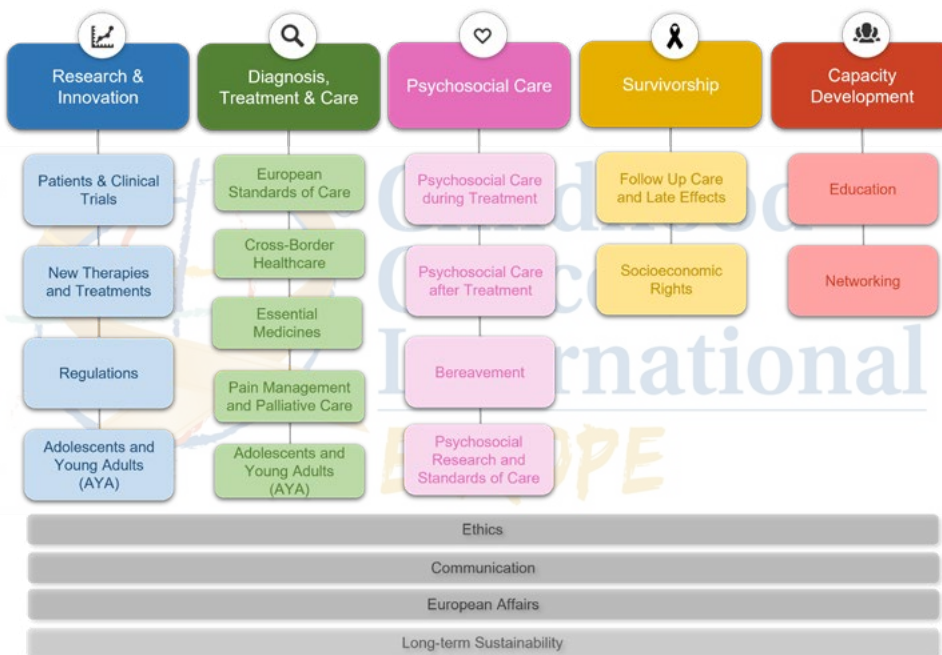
Research & Innovation

Patients & Clinical Trials

New Therapies and Treatments

Regulations

Adolescents and Young Adults (AYA)

Diagnosis, Treatment & Care

European Standards of Care

Cross-Border Healthcare

Essential Medicines

Pain Management and Palliative Care

Adolescents and Young Adults (AYA)

Psychosocial Care

Psychosocial Care during Treatment

Psychosocial Care after Treatment

Bereavement

Psychosocial Research and Standards of Care

Survivorship

Follow Up Care and Late Effects

Socioeconomic Rights

Capacity Development

Education

Networking

Childhood Cancer International EUROPE

Ethics

Communication

European Affairs

Long-term Sustainability